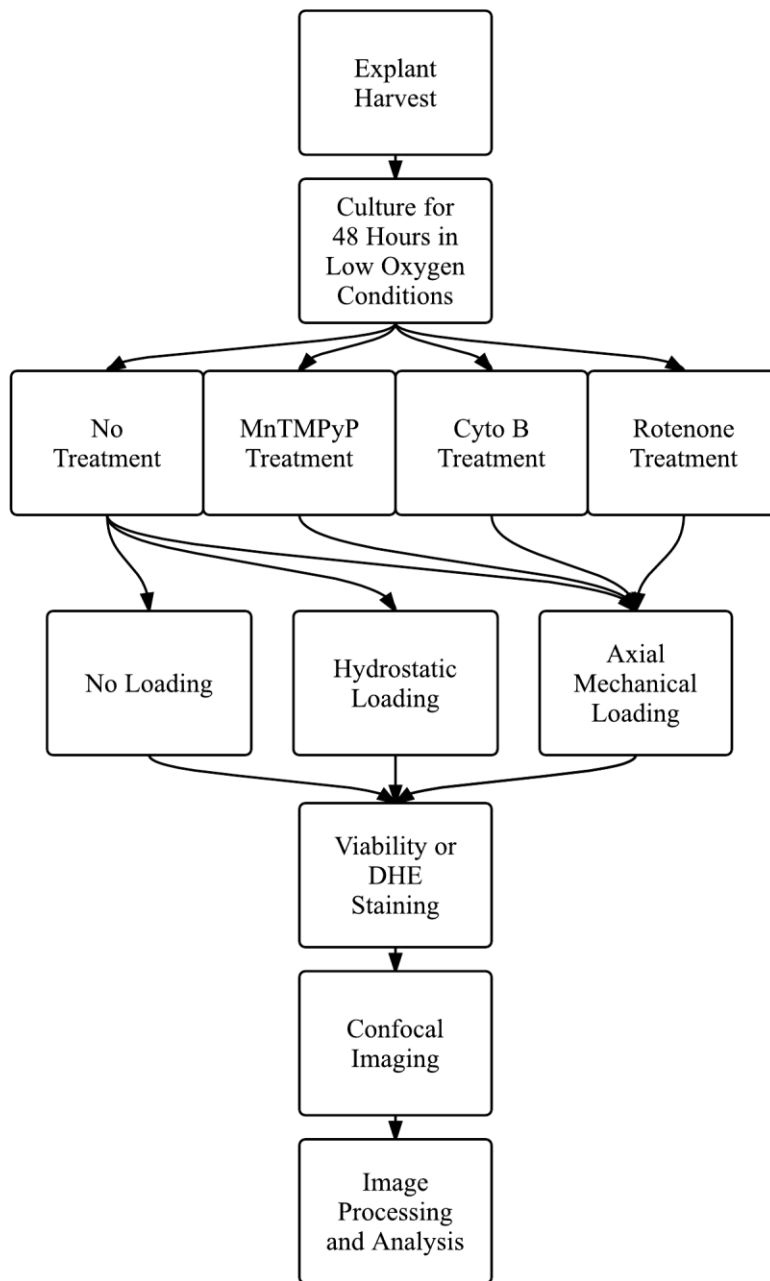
Explant Harvest

Culture for 48 Hours in Low Oxygen Conditions

No Treatment

MnTMPyP Treatment

Cyto B Treatment

Rotenone Treatment

No Loading

Hydrostatic Loading

Axial Mechanical Loading

Viability or DHE Staining

Confocal Imaging

Image Processing and Analysis